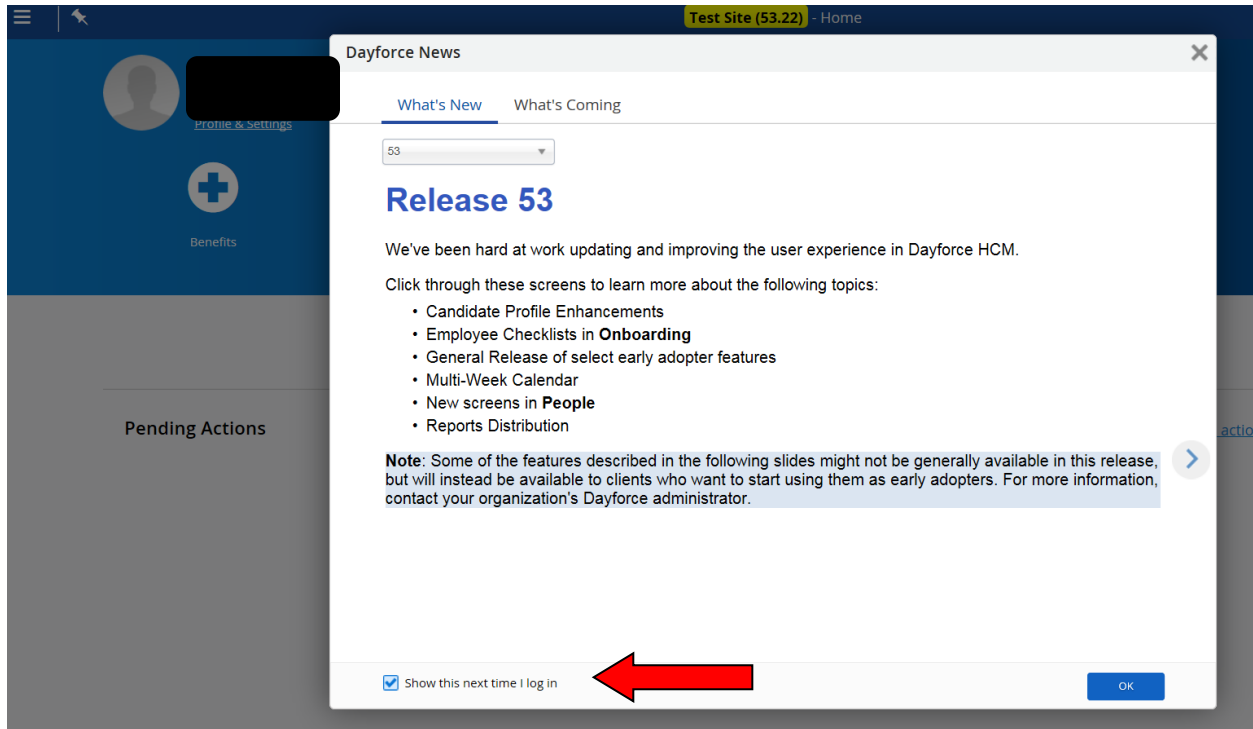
Test Site (53.22) - Home

Profile & Settings

Benefits

Pending Actions

actio

Dayforce News

What's New What's Coming

53

Release 53

We've been hard at work updating and improving the user experience in Dayforce HCM.

Click through these screens to learn more about the following topics:

- Candidate Profile Enhancements
- Employee Checklists in **Onboarding**
- General Release of select early adopter features
- Multi-Week Calendar
- New screens in **People**
- Reports Distribution

**Note**: Some of the features described in the following slides might not be generally available in this release, but will instead be available to clients who want to start using them as early adopters. For more information, contact your organization's Dayforce administrator.

Show this next time I log in

OK